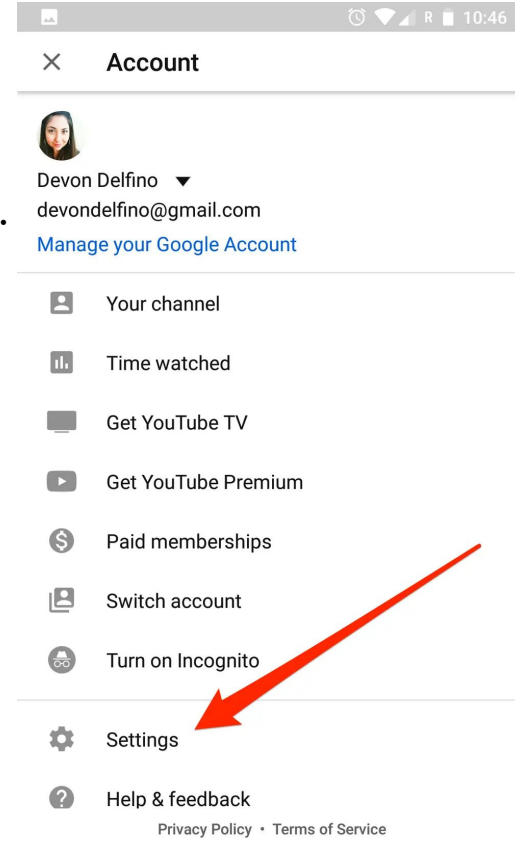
R 10:46

Account

Devon Delfino
devondelfino@gmail.com
Manage your Google Account

Your channel
Time watched
Get YouTube TV
Get YouTube Premium
Paid memberships
Switch account
Turn on Incognito

Settings
Help & feedback

Privacy Policy • Terms of Service